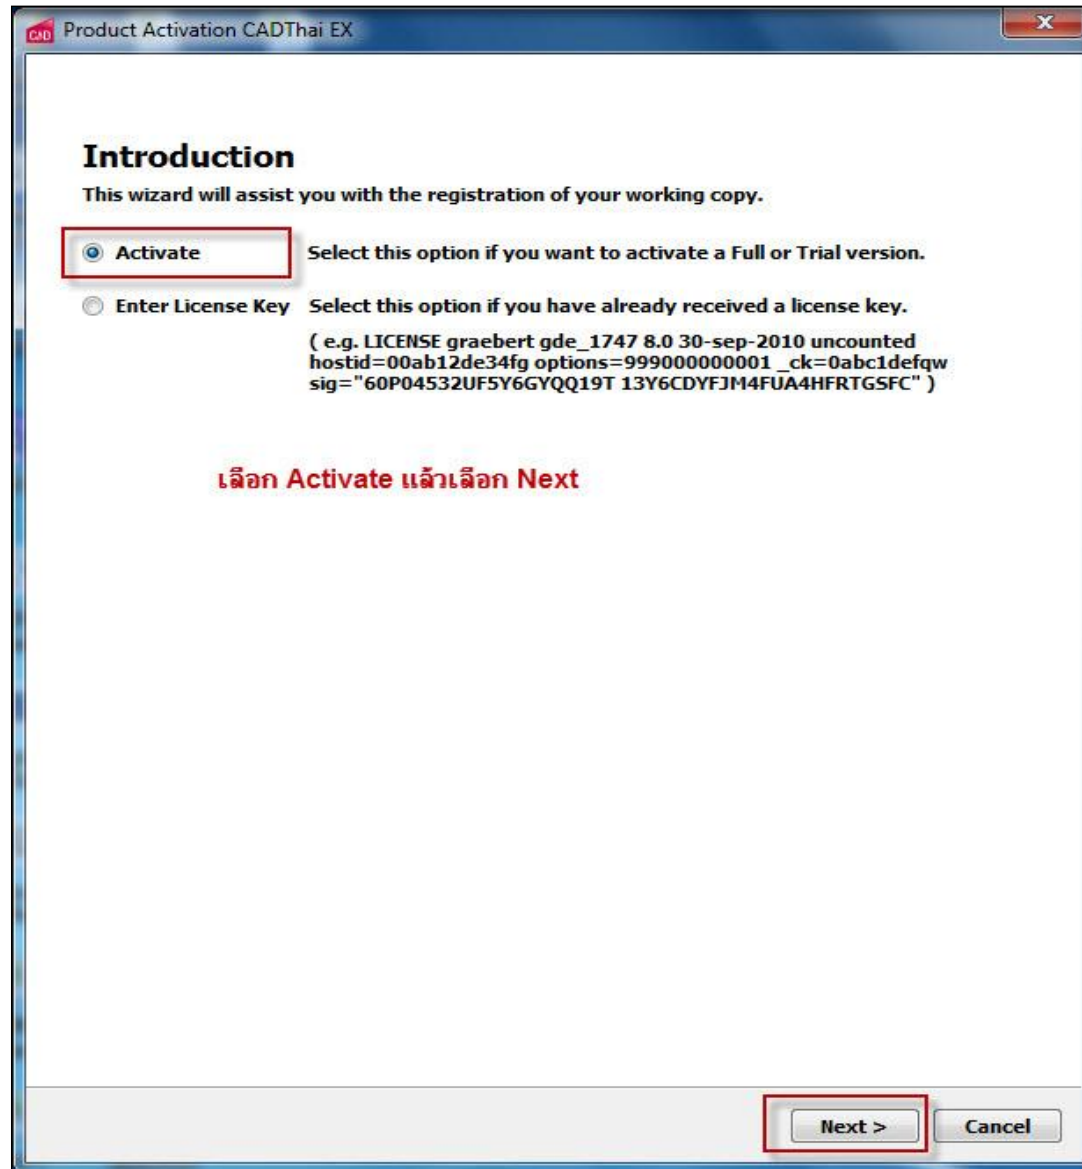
CAD Product Activation CADThai EX

Introduction

This wizard will assist you with the registration of your working copy.

Activate Select this option if you want to activate a Full or Trial version.

Enter License Key Select this option if you have already received a license key.

( e.g. LICENSE graebert gde_1747 8.0 30-sep-2010 uncounted hostid=00ab12de34fg options=999000000001 _ck=0abc1defqw sig="60P04532UF5Y6GYQQ19T 13Y6CDYFJM4FUA4HFRTGSFC" )

เลือก Activate แล้วเลือก Next

Next >
Cancel